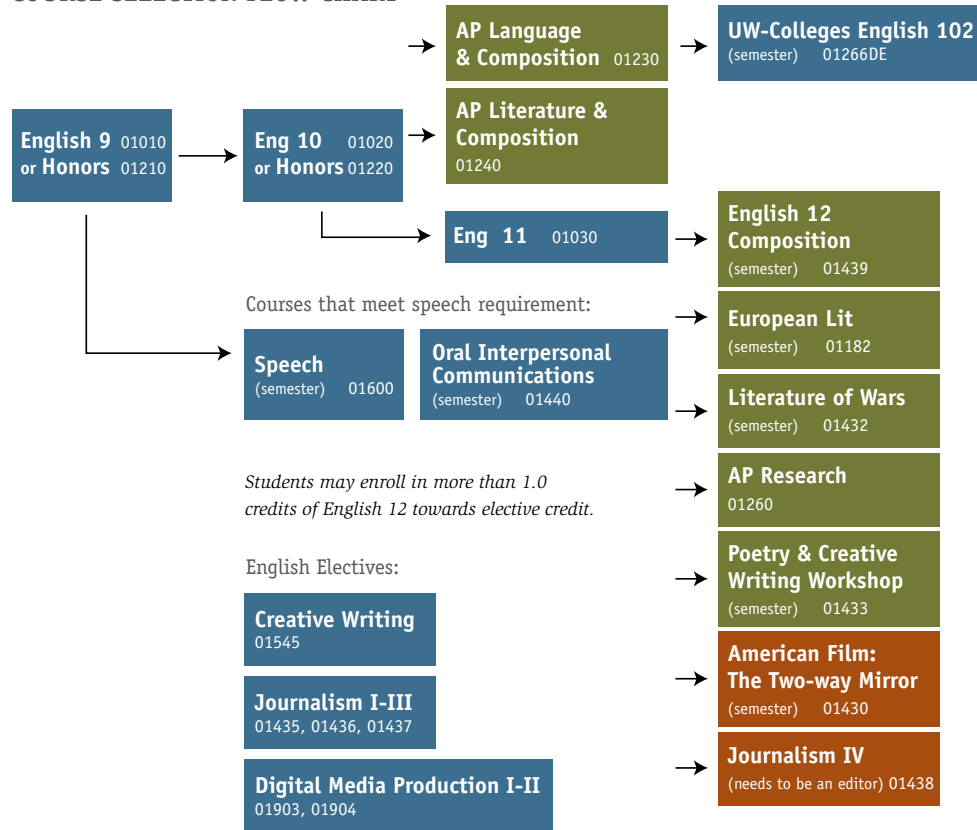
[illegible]

English 9 01010
or Honors 01210

Eng 10 01020
or Honors 01220

AP Language & Composition 01230

UW-Colleges English 102
(semester) 01266DE

AP Literature & Composition
01240

Eng 11 01030

English 12 Composition
(semester) 01439

Courses that meet speech requirement:

Speech
(semester) 01600

Oral Interpersonal Communications
(semester) 01440

European Lit
(semester) 01182

Literature of Wars
(semester) 01432

*Students may enroll in more than 1.0 credits of English 12 towards elective credit.*

AP Research
01260

English Electives:

Poetry & Creative Writing Workshop
(semester) 01433

Creative Writing
01545

American Film: The Two-way Mirror
(semester) 01430

Journalism I-III
01435, 01436, 01437

Journalism IV
(needs to be an editor) 01438

Digital Media Production I-II
01903, 01904